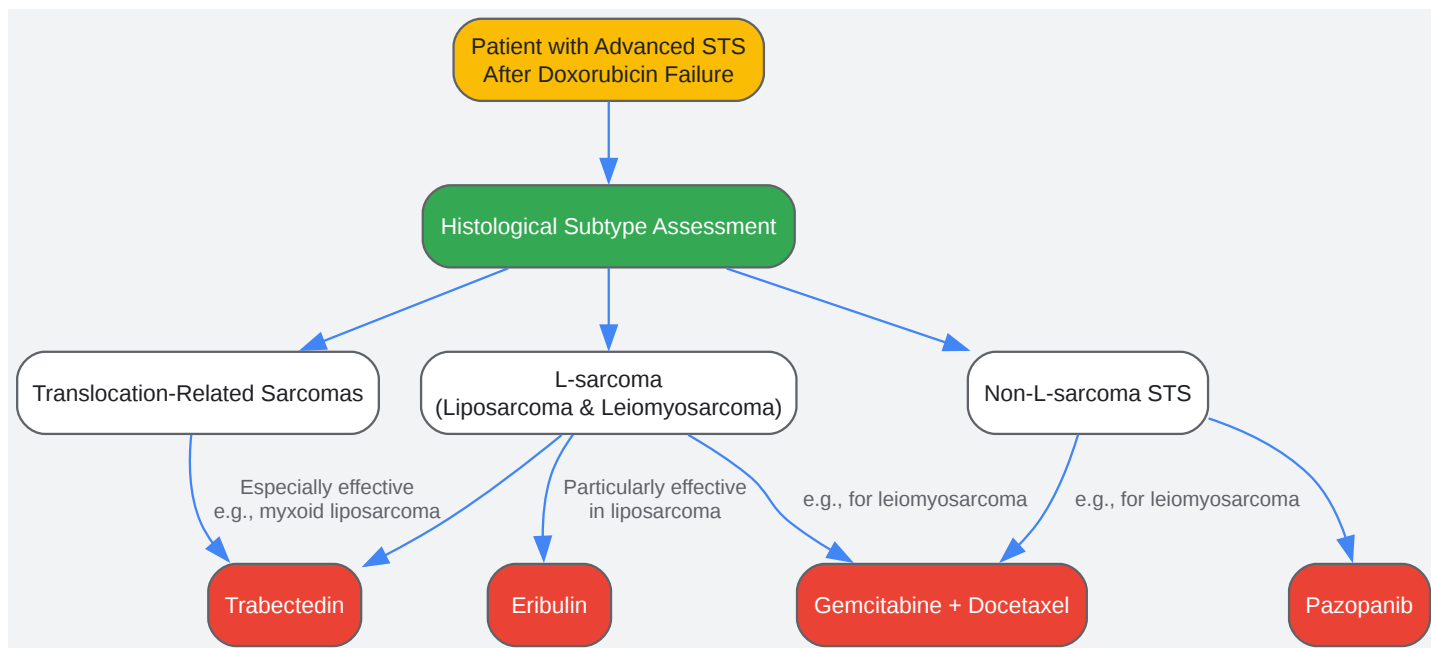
Patient with Advanced STS After Doxorubicin Failure

Histological Subtype Assessment

Translocation-Related Sarcomas

L-sarcoma (Liposarcoma & Leiomyosarcoma)

Non-L-sarcoma STS

Especially effective e.g., myxoid liposarcoma

Particularly effective in liposarcoma

e.g., for leiomyosarcoma

e.g., for leiomyosarcoma

Trabectedin

Eribulin

Gemcitabine + Docetaxel

Pazopanib